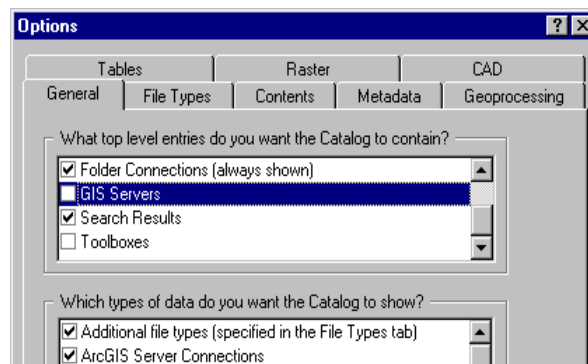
Options

?

Tables | Raster | CAD
General | File Types | Contents | Metadata | Geoprocessing

What top level entries do you want the Catalog to contain?

☑ Folder Connections (always shown)
☐ GIS Servers
☑ Search Results
☐ Toolboxes

Which types of data do you want the Catalog to show?

☑ Additional file types (specified in the File Types tab)
☑ ArcGIS Server Connections